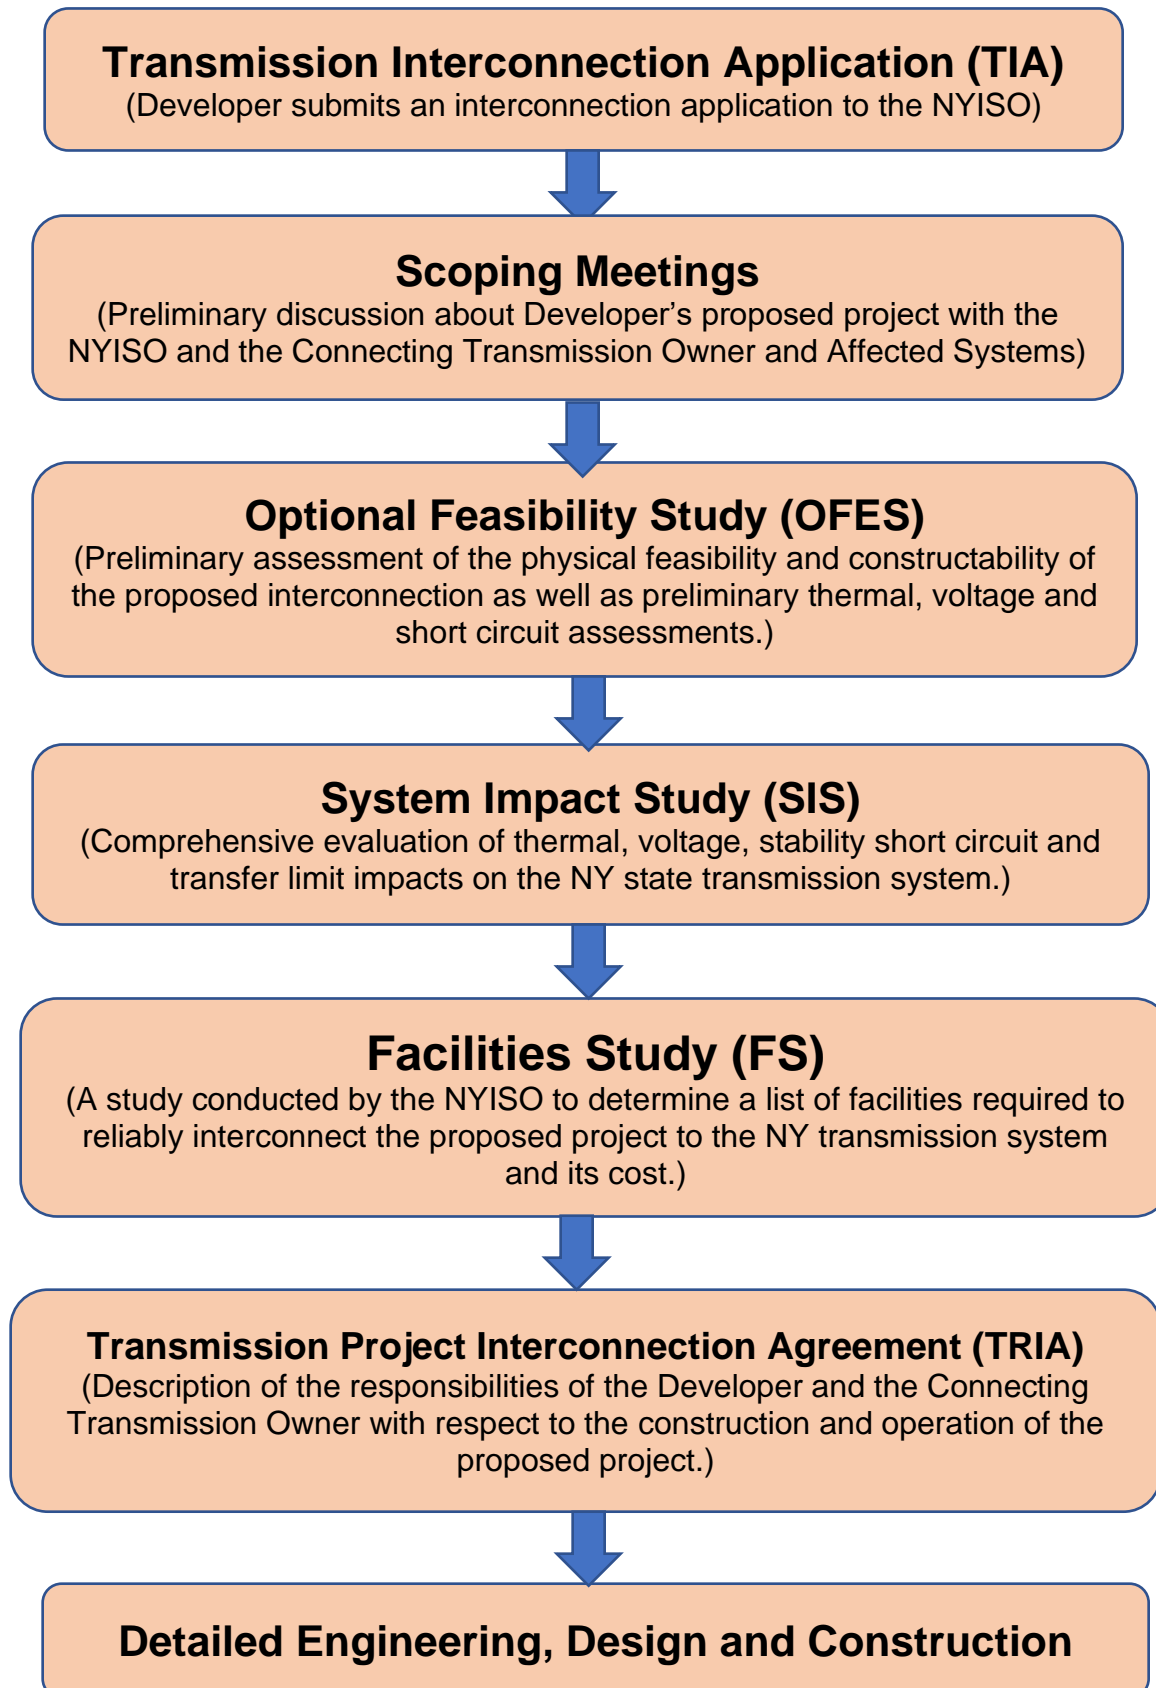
Transmission Interconnection Application (TIA)
(Developer submits an interconnection application to the NYISO)

Scoping Meetings
(Preliminary discussion about Developer's proposed project with the NYISO and the Connecting Transmission Owner and Affected Systems)

Optional Feasibility Study (OFES)
(Preliminary assessment of the physical feasibility and constructability of the proposed interconnection as well as preliminary thermal, voltage and short circuit assessments.)

System Impact Study (SIS)
(Comprehensive evaluation of thermal, voltage, stability short circuit and transfer limit impacts on the NY state transmission system.)

Facilities Study (FS)
(A study conducted by the NYISO to determine a list of facilities required to reliably interconnect the proposed project to the NY transmission system and its cost.)

Transmission Project Interconnection Agreement (TRIA)
(Description of the responsibilities of the Developer and the Connecting Transmission Owner with respect to the construction and operation of the proposed project.)

Detailed Engineering, Design and Construction